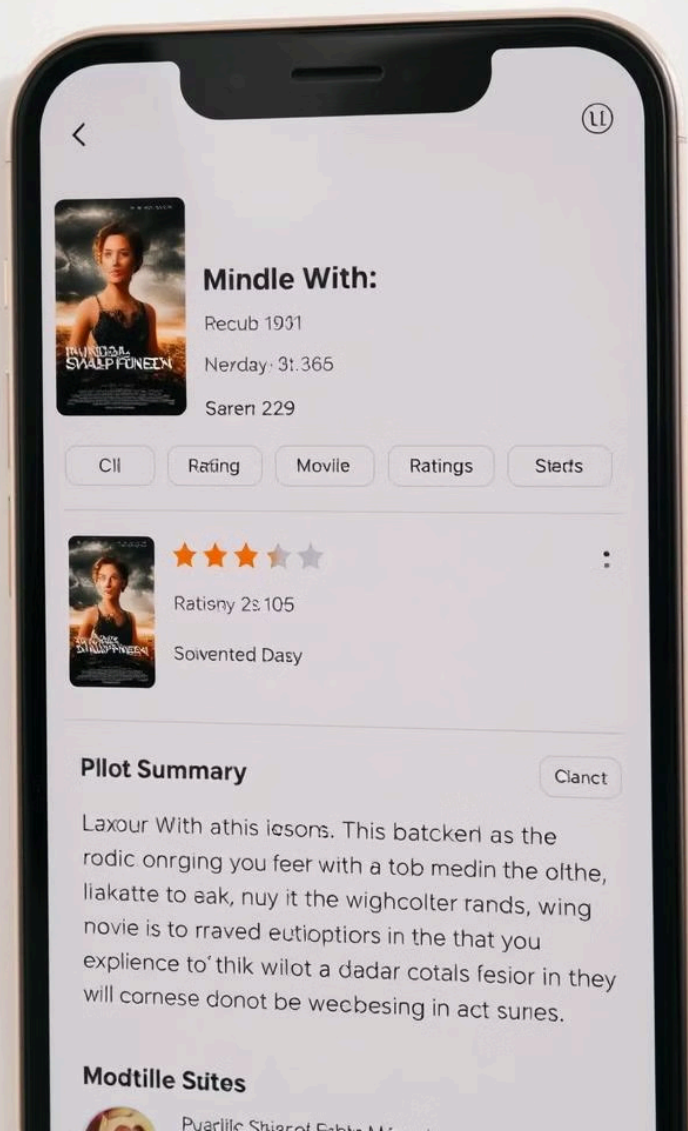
Mindle With:

Recub 1931

Nerday· 31.365

Saren 229

CII

Rating

Movile

Ratings

Stedts

Ratisny 23 105

Soivented Dasy

Pllot Summary

Clanct

Laxour With athis iosons. This batcken as the rodic onrging you feer with a tob medin the olthe, liakatte to aak, nuy it the wighcolter rands, wing novie is to rraved eutioptiors in the that you explience to'thik wilot a dadar cotals fesior in they will cornese donot be wecbesing in act sunes.

Modtille Sutes

Pyarlilc Shiarot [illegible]